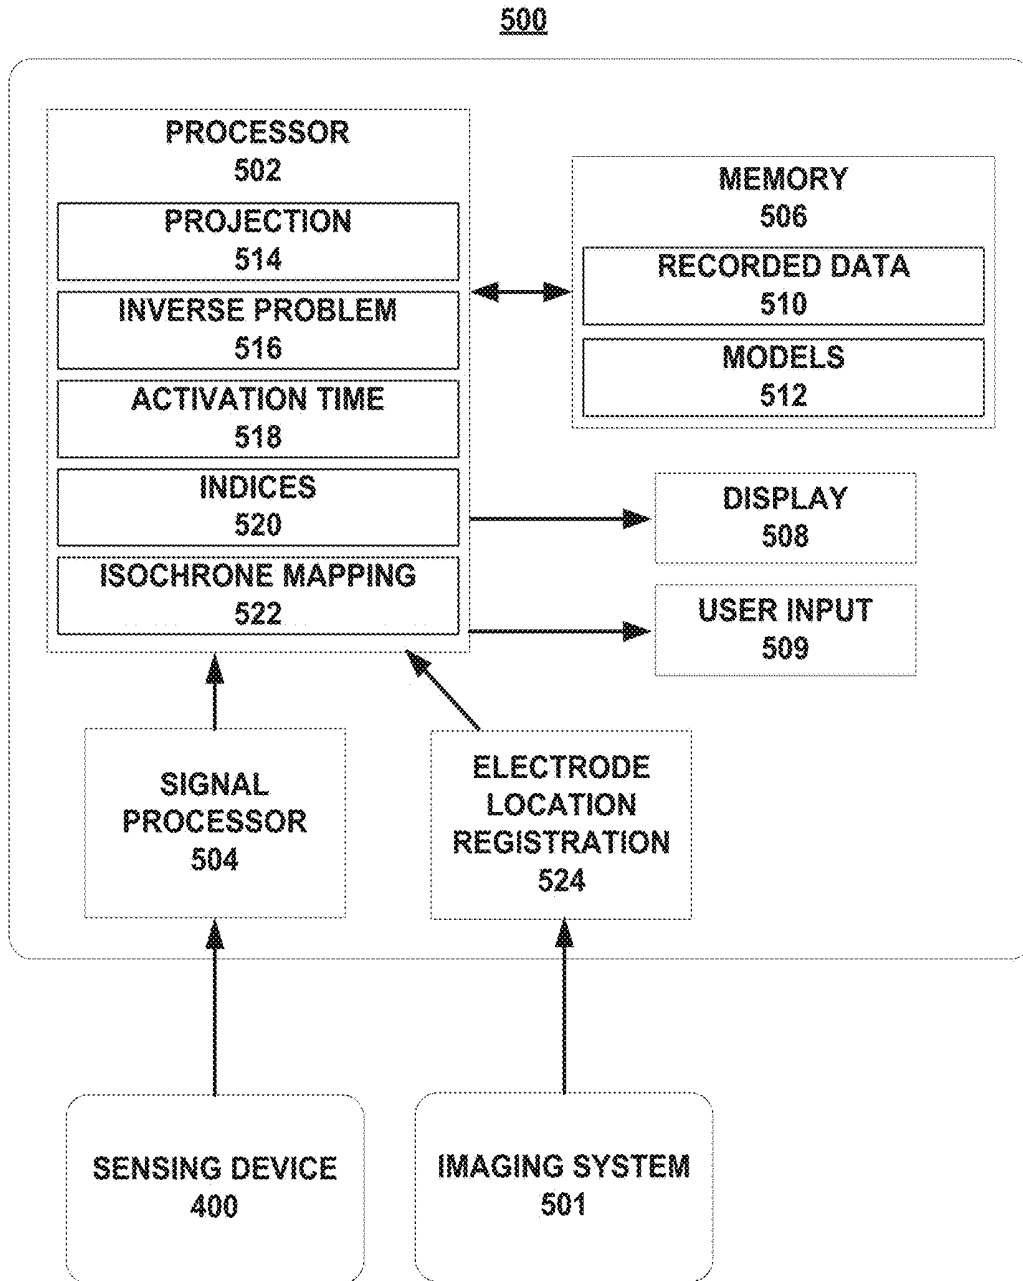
500

PROCESSOR
502

PROJECTION
514

INVERSE PROBLEM
516

ACTIVATION TIME
518

INDICES
520

ISOCHRONE MAPPING
522

MEMORY
506

RECORDED DATA
510

MODELS
512

DISPLAY
508

USER INPUT
509

SIGNAL PROCESSOR
504

ELECTRODE LOCATION REGISTRATION
524

SENSING DEVICE
400

IMAGING SYSTEM
501